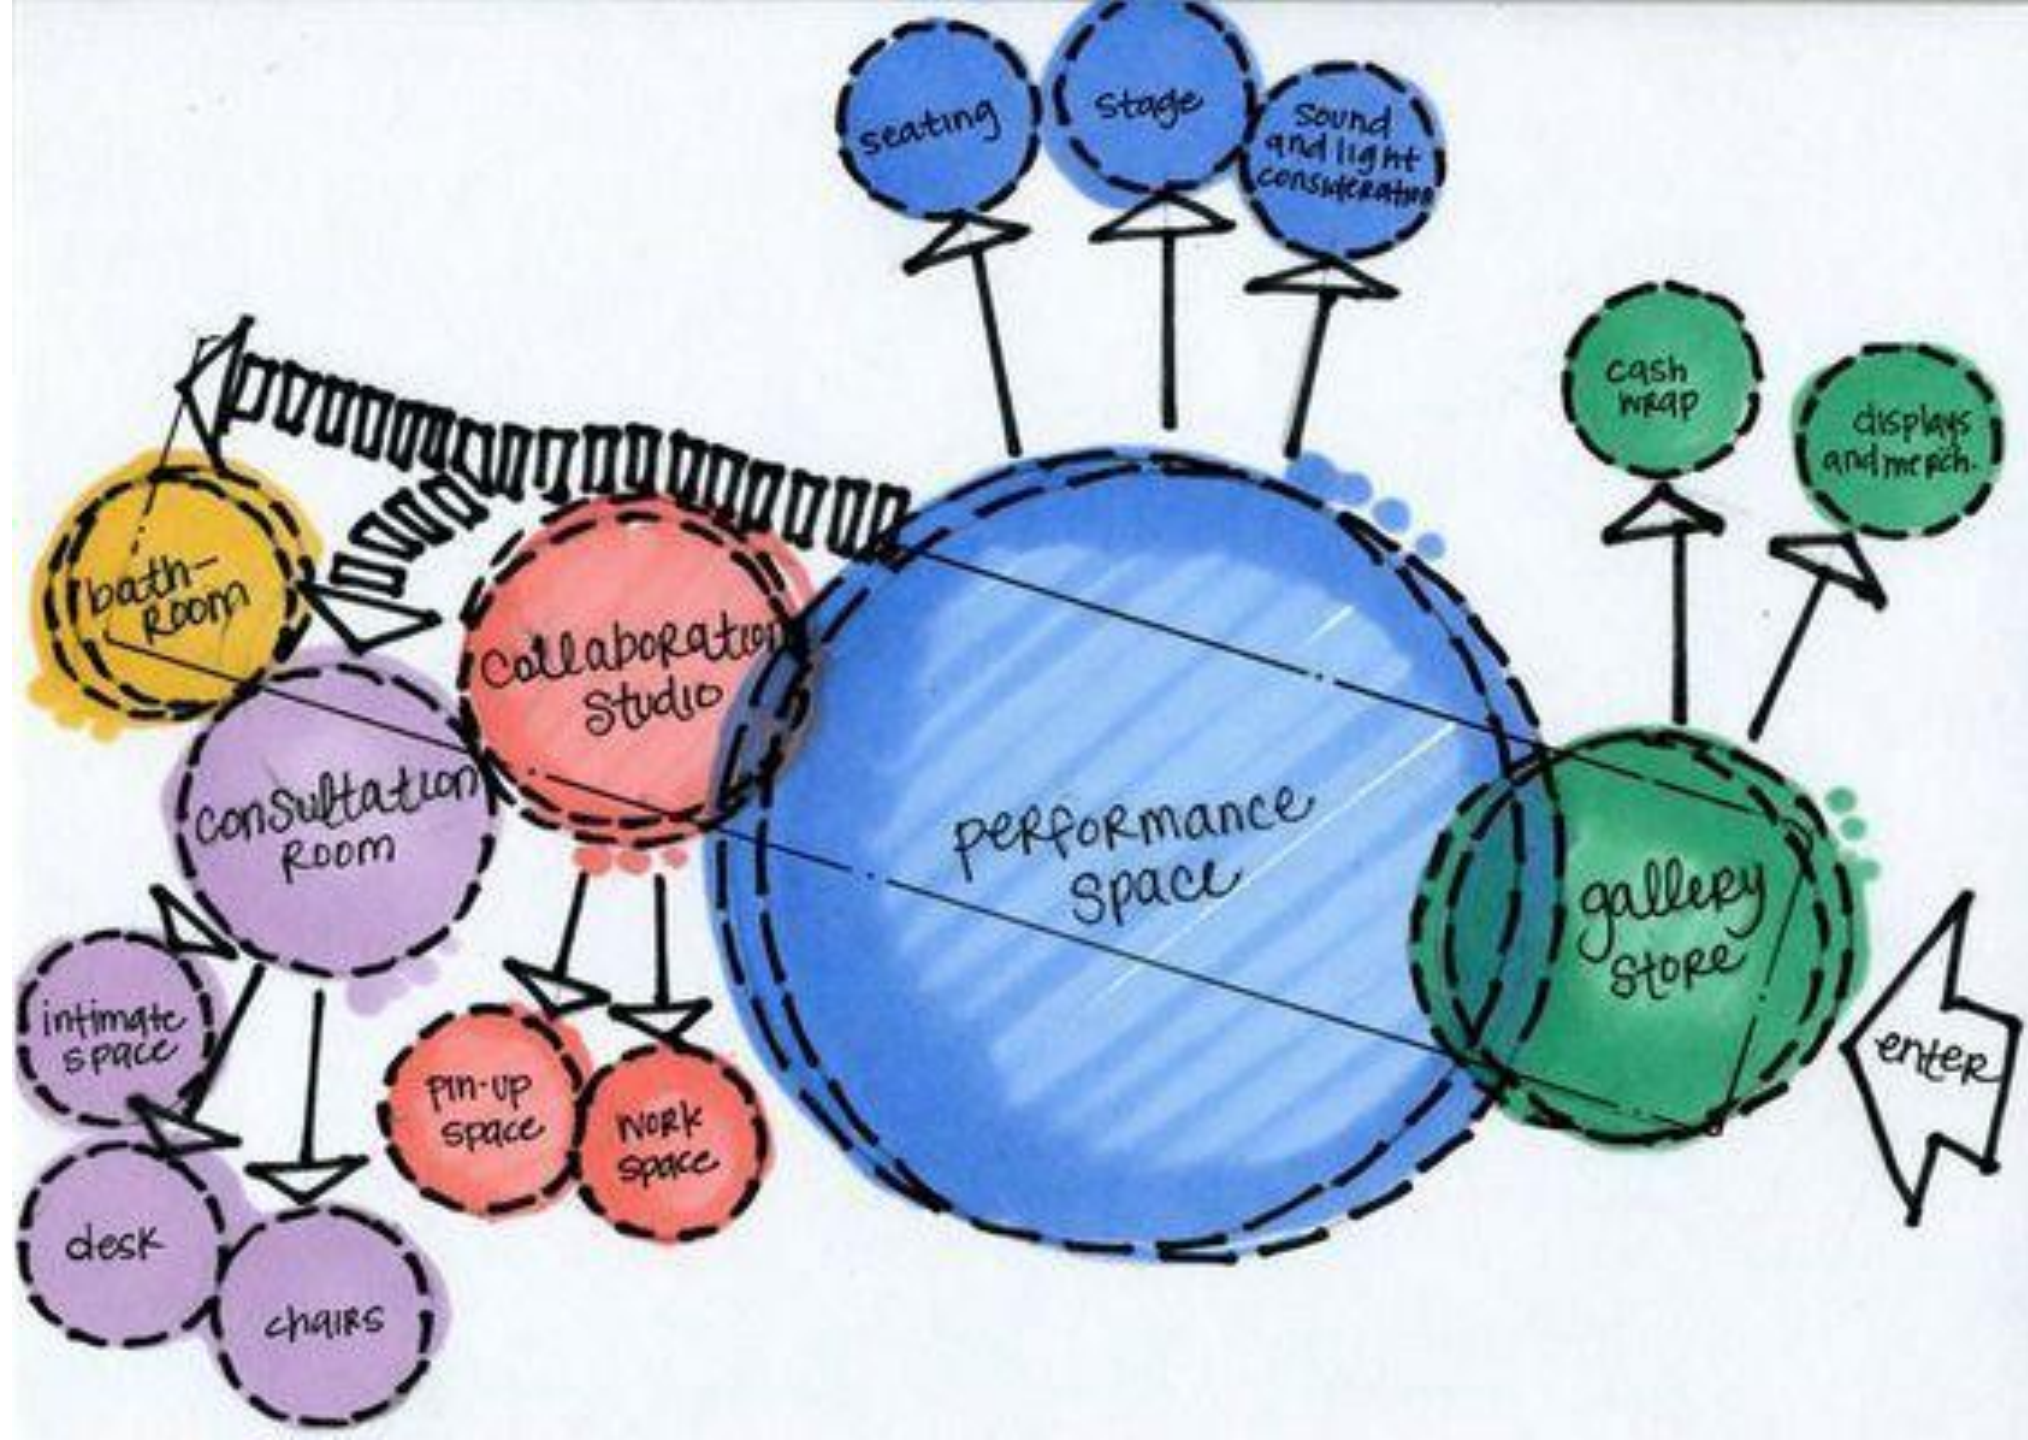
seating

stage

sound and light consideration

cash wrap

displays and merch.

bath-room

Collaboration Studio

consultation room

performance space

gallery store

enter

intimate space

desk

chairs

pin-up space

work space